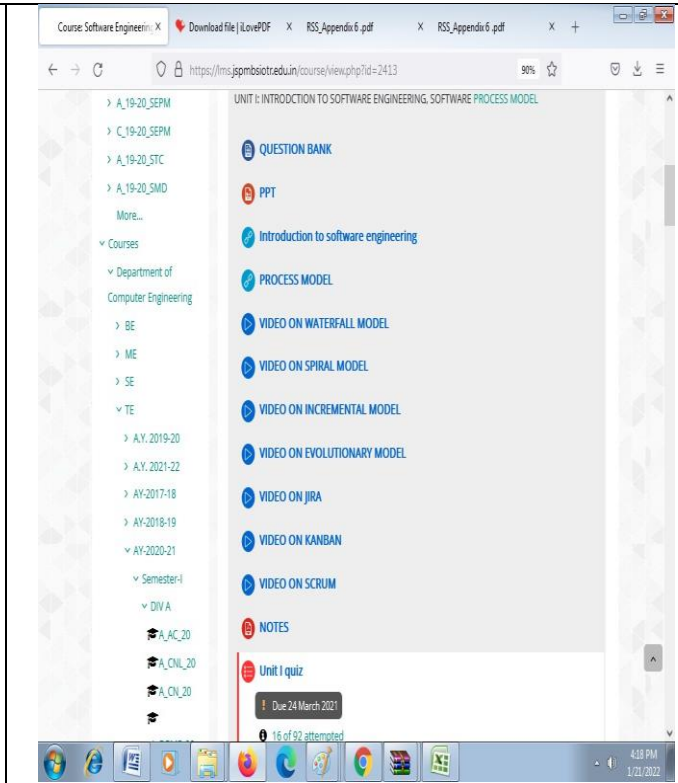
Course: Software Engineerin X
Download file | iLovePDF X
RSS_Appendix 6 .pdf X
RSS_Appendix 6 .pdf X
+

https://lms.jspmbsiotr.edu.in/course/view.php?id=2413
90%

> A_19-20_SEPM
> C_19-20_SEPM
> A_19-20_STC
> A_19-20_SMD
More...
Courses
Department of Computer Engineering
> BE
> ME
> SE
TE
> A.Y. 2019-20
> A.Y. 2021-22
> AY-2017-18
> AY-2018-19
AY-2020-21
Semester-I
DIV A
A_AC_20
A_CNL_20
A_CN_20

UNIT I: INTRODCTION TO SOFTWARE ENGINEERING, SOFTWARE PROCESS MODEL

QUESTION BANK
PPT
Introduction to software engineering
PROCESS MODEL
VIDEO ON WATERFALL MODEL
VIDEO ON SPIRAL MODEL
VIDEO ON INCREMENTAL MODEL
VIDEO ON EVOLUTIONARY MODEL
VIDEO ON JIRA
VIDEO ON KANBAN
VIDEO ON SCRUM
NOTES
Unit I quiz
Due 24 March 2021
16 of 92 attempted

4:18 PM
1/21/2022